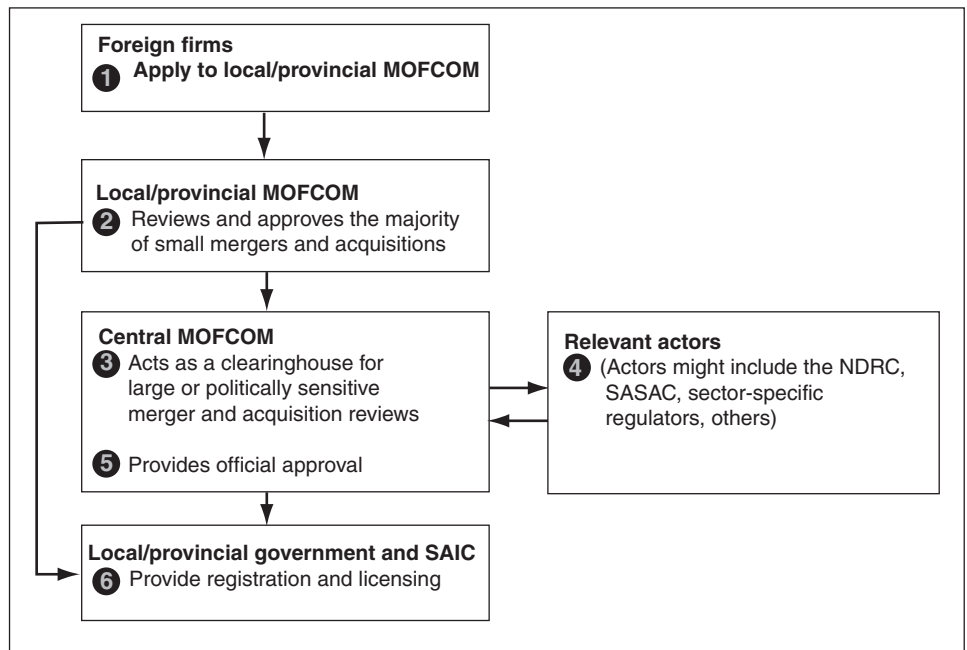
Foreign firms
1 Apply to local/provincial MOFCOM

Local/provincial MOFCOM
2 Reviews and approves the majority of small mergers and acquisitions

Central MOFCOM
3 Acts as a clearinghouse for large or politically sensitive merger and acquisition reviews

5 Provides official approval

Relevant actors
4 (Actors might include the NDRC, SASAC, sector-specific regulators, others)

Local/provincial government and SAIC
6 Provide registration and licensing